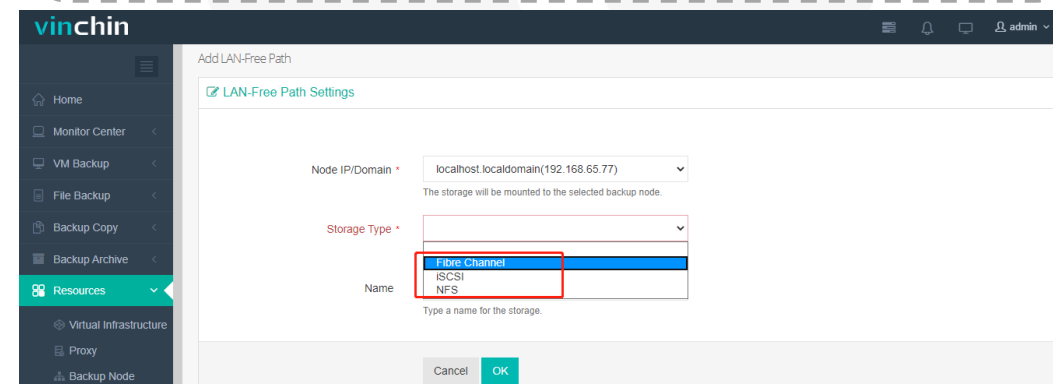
vinchin

admin

Home
Monitor Center
VM Backup
File Backup
Backup Copy
Backup Archive
Resources
Virtual Infrastructure
Proxy
Backup Node

Add LAN-Free Path

LAN-Free Path Settings

Node IP/Domain * localhost.localdomain(192.168.65.77)
The storage will be mounted to the selected backup node.

Storage Type *
Fibre Channel
iSCSI
NFS

Name
Type a name for the storage.

Cancel OK